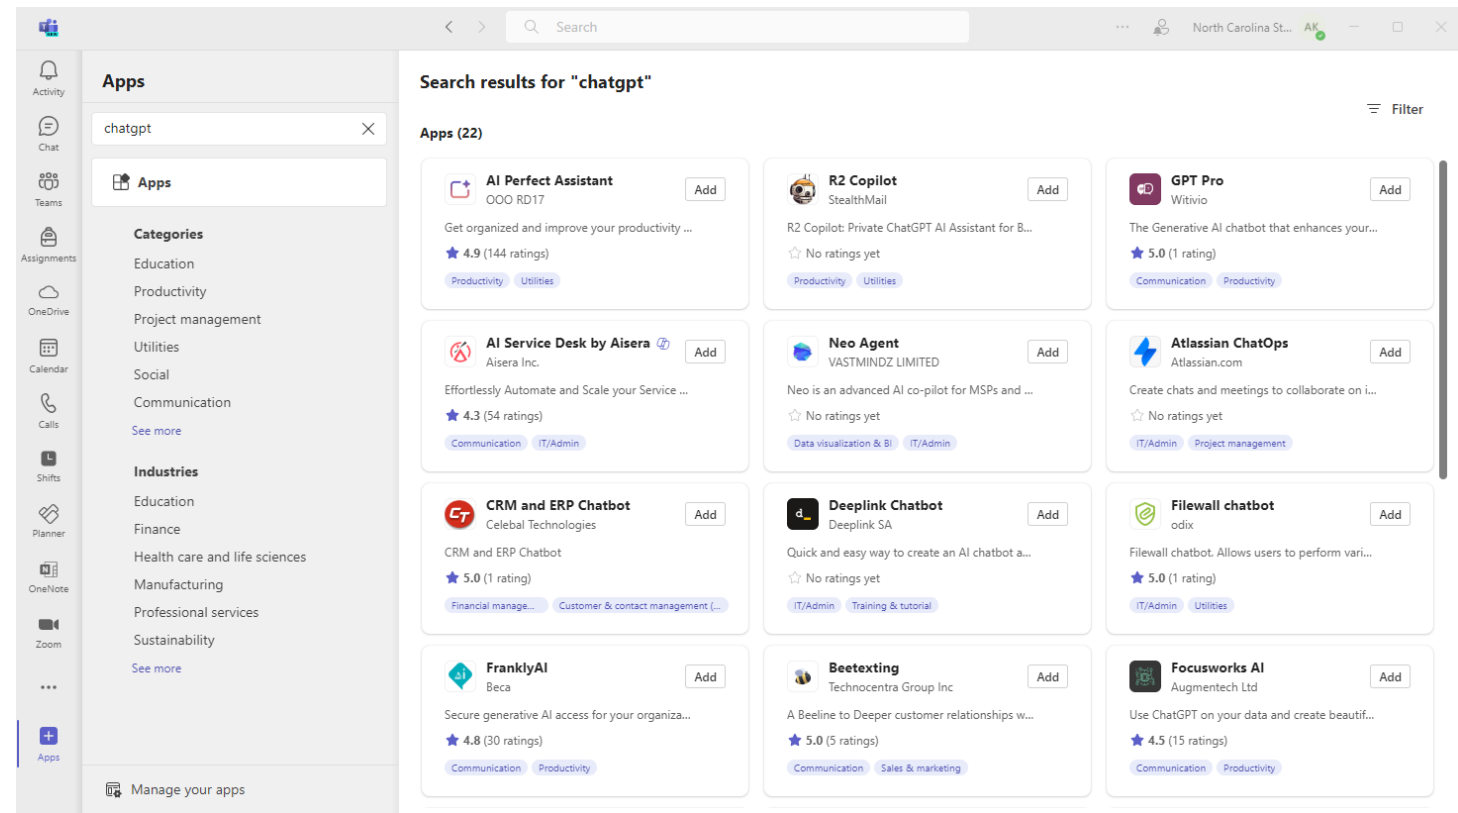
Search

North Carolina St... AK

Activity
Chat
Teams
Assignments
OneDrive
Calendar
Calls
Shifts
Planner
OneNote
Zoom
...
Apps

Apps

chatgpt

Apps

Categories
Education
Productivity
Project management
Utilities
Social
Communication
See more

Industries
Education
Finance
Health care and life sciences
Manufacturing
Professional services
Sustainability
See more

Manage your apps

Search results for "chatgpt"

Filter

Apps (22)

AI Perfect Assistant
OOO RD17
Add
Get organized and improve your productivity ...
4.9 (144 ratings)
Productivity Utilities

R2 Copilot
StealthMail
Add
R2 Copilot: Private ChatGPT AI Assistant for B...
No ratings yet
Productivity Utilities

GPT Pro
Witivio
Add
The Generative AI chatbot that enhances your...
5.0 (1 rating)
Communication Productivity

AI Service Desk by Aisera
Aisera Inc.
Add
Effortlessly Automate and Scale your Service ...
4.3 (54 ratings)
Communication IT/Admin

Neo Agent
VASTMINDZ LIMITED
Add
Neo is an advanced AI co-pilot for MSPs and ...
No ratings yet
Data visualization & BI IT/Admin

Atlassian ChatOps
Atlassian.com
Add
Create chats and meetings to collaborate on i...
No ratings yet
IT/Admin Project management

CRM and ERP Chatbot
Celebal Technologies
Add
CRM and ERP Chatbot
5.0 (1 rating)
Financial manage... Customer & contact management (...

Deeplink Chatbot
Deeplink SA
Add
Quick and easy way to create an AI chatbot a...
No ratings yet
IT/Admin Training & tutorial

Filewall chatbot
odix
Add
Filewall chatbot. Allows users to perform vari...
5.0 (1 rating)
IT/Admin Utilities

FranklyAI
Beca
Add
Secure generative AI access for your organiza...
4.8 (30 ratings)
Communication Productivity

Beetexting
Technocentra Group Inc
Add
A Beeline to Deeper customer relationships w...
5.0 (5 ratings)
Communication Sales & marketing

Focusworks AI
Augmentech Ltd
Add
Use ChatGPT on your data and create beautif...
4.5 (15 ratings)
Communication Productivity